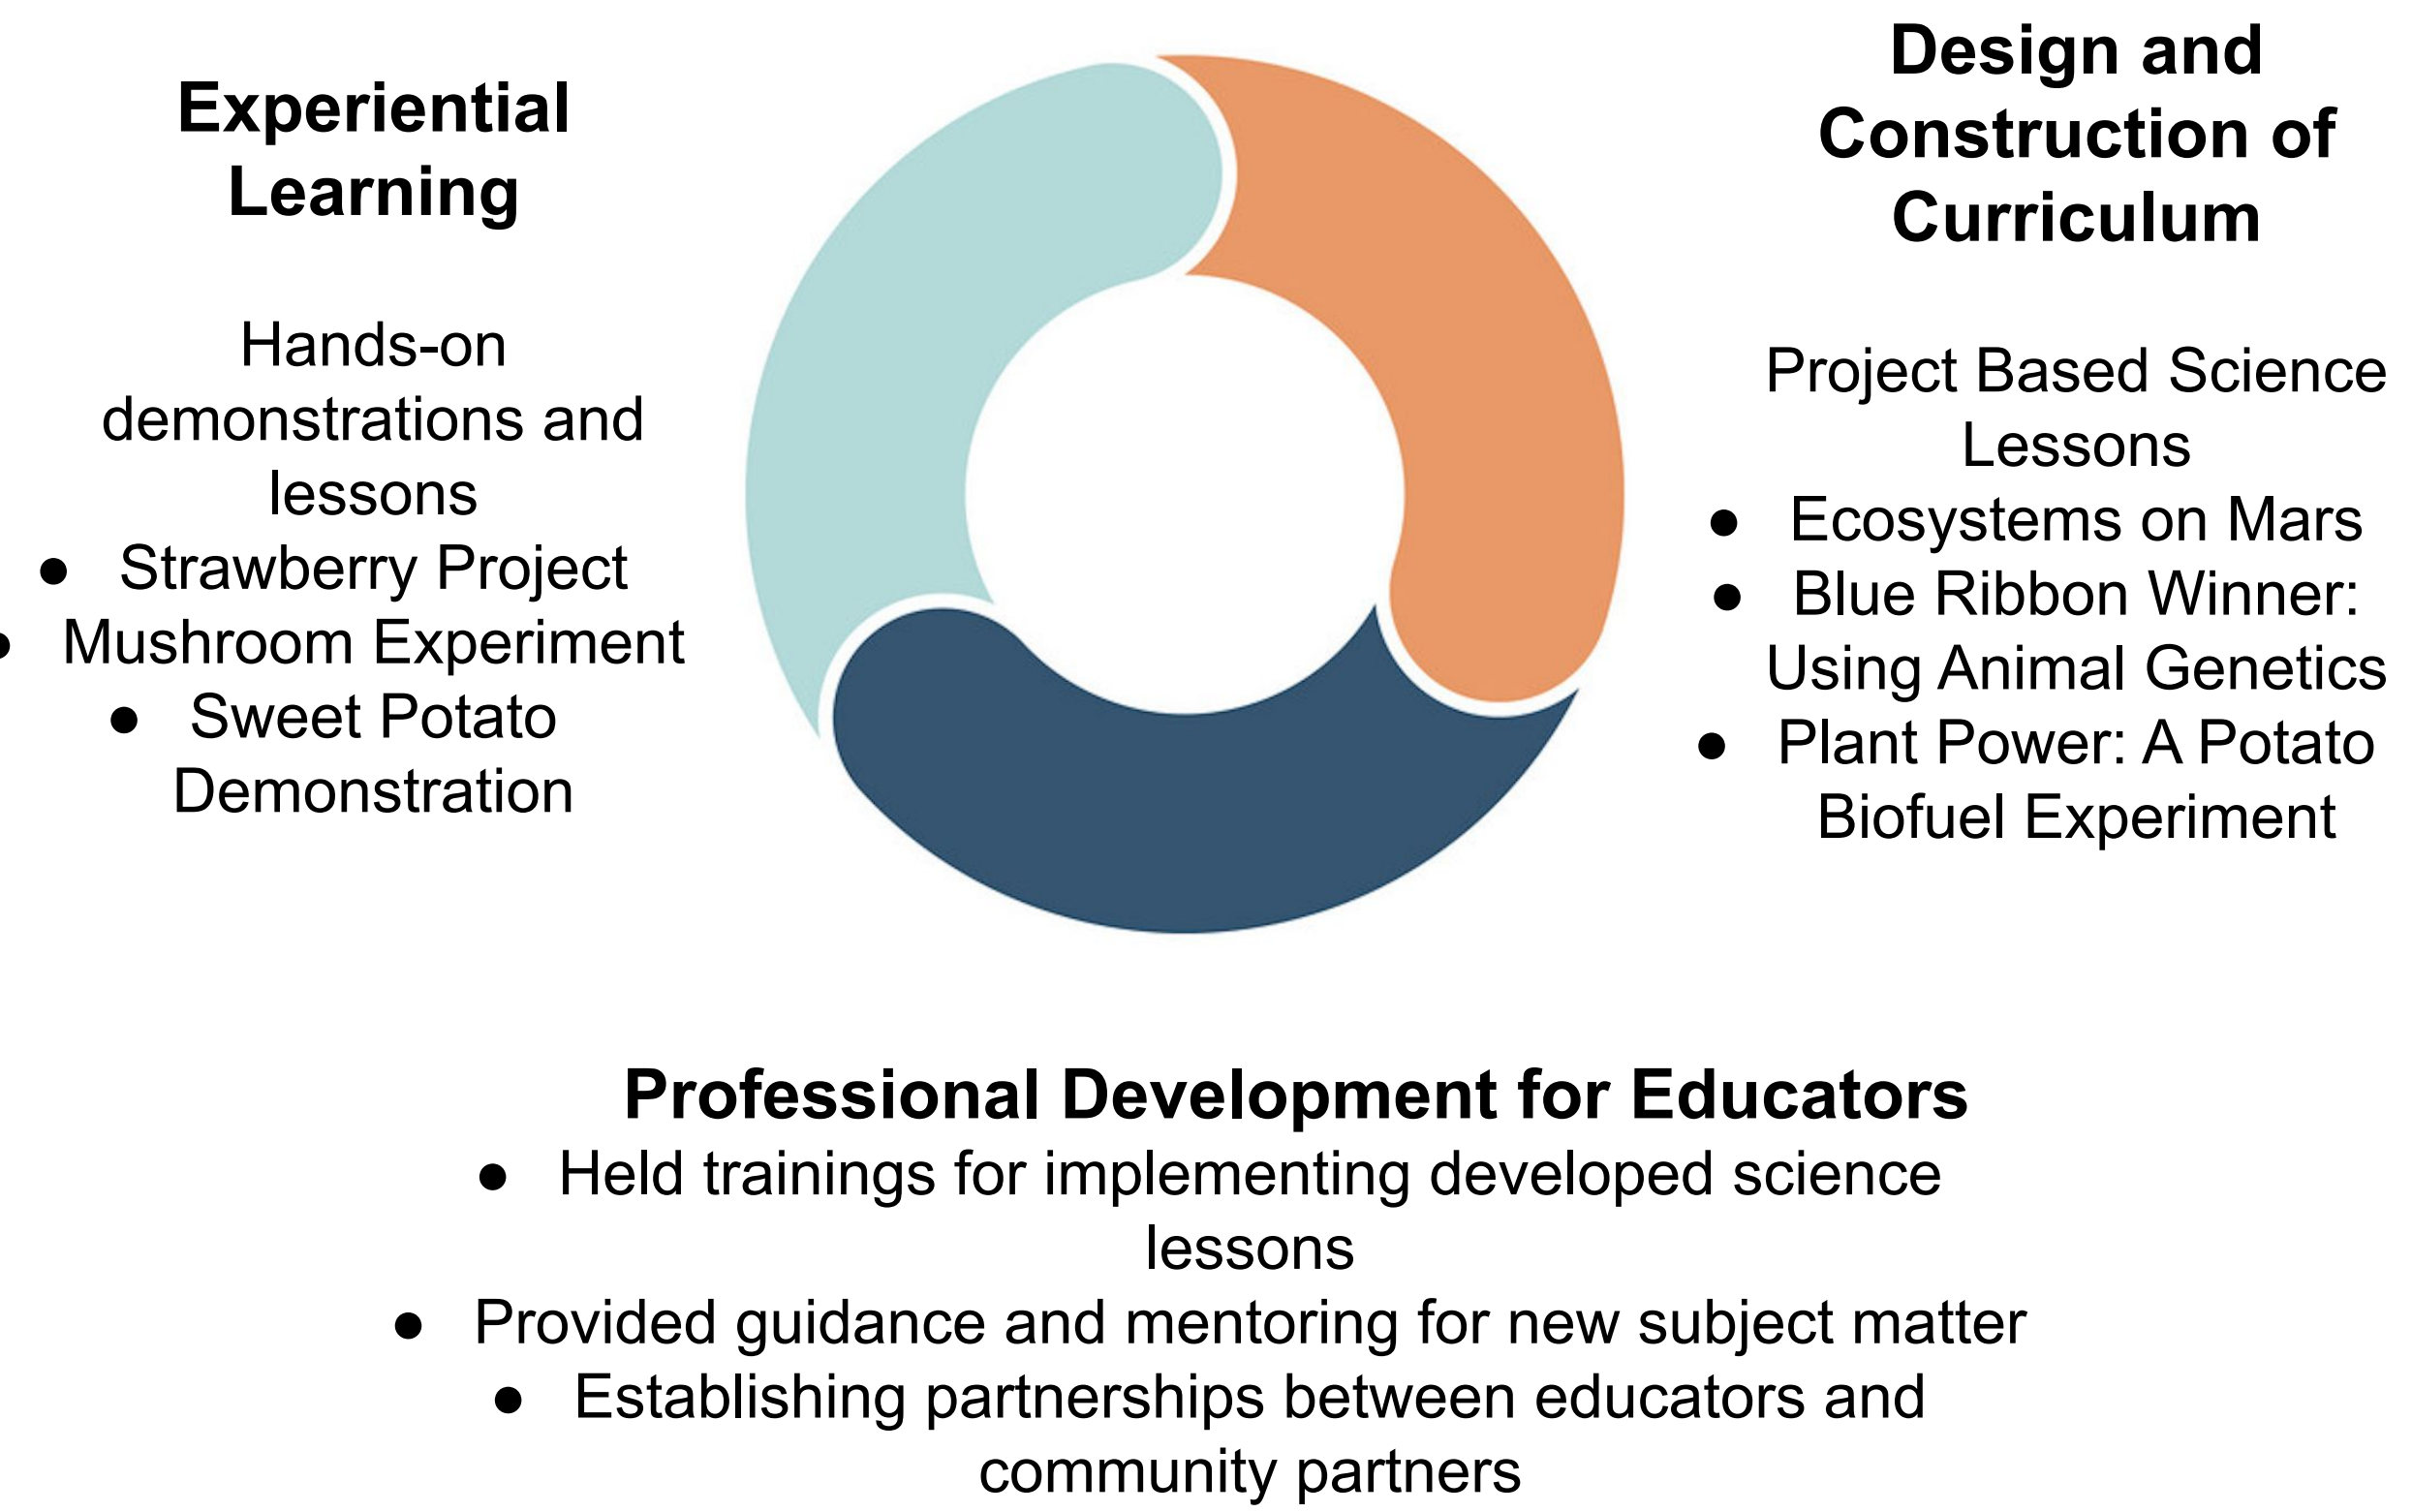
Experiential Learning

Hands-on demonstrations and lessons

- Strawberry Project
- Mushroom Experiment
- Sweet Potato Demonstration

Design and Construction of Curriculum

Project Based Science Lessons

- Ecosystems on Mars
- Blue Ribbon Winner: Using Animal Genetics
- Plant Power: A Potato Biofuel Experiment

Professional Development for Educators

- Held trainings for implementing developed science lessons
- Provided guidance and mentoring for new subject matter
- Establishing partnerships between educators and community partners